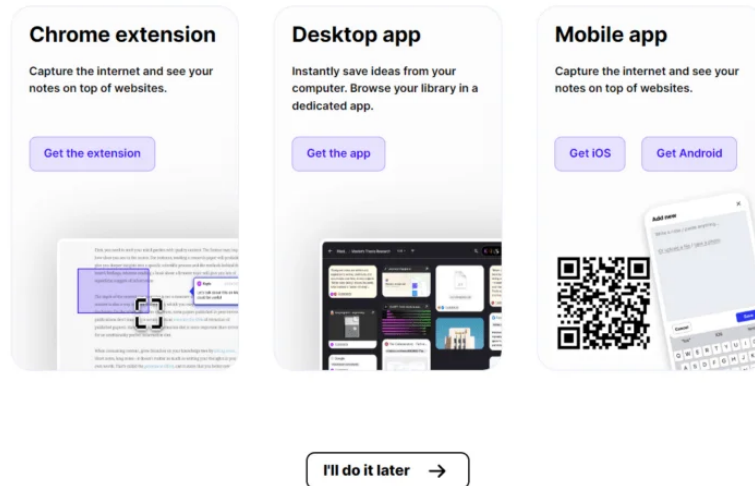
Chrome extension

Capture the internet and see your notes on top of websites.

Get the extension

Desktop app

Instantly save ideas from your computer. Browse your library in a dedicated app.

Get the app

Mobile app

Capture the internet and see your notes on top of websites.

Get iOS

Get Android

Add new

Cancel

I'll do it later →